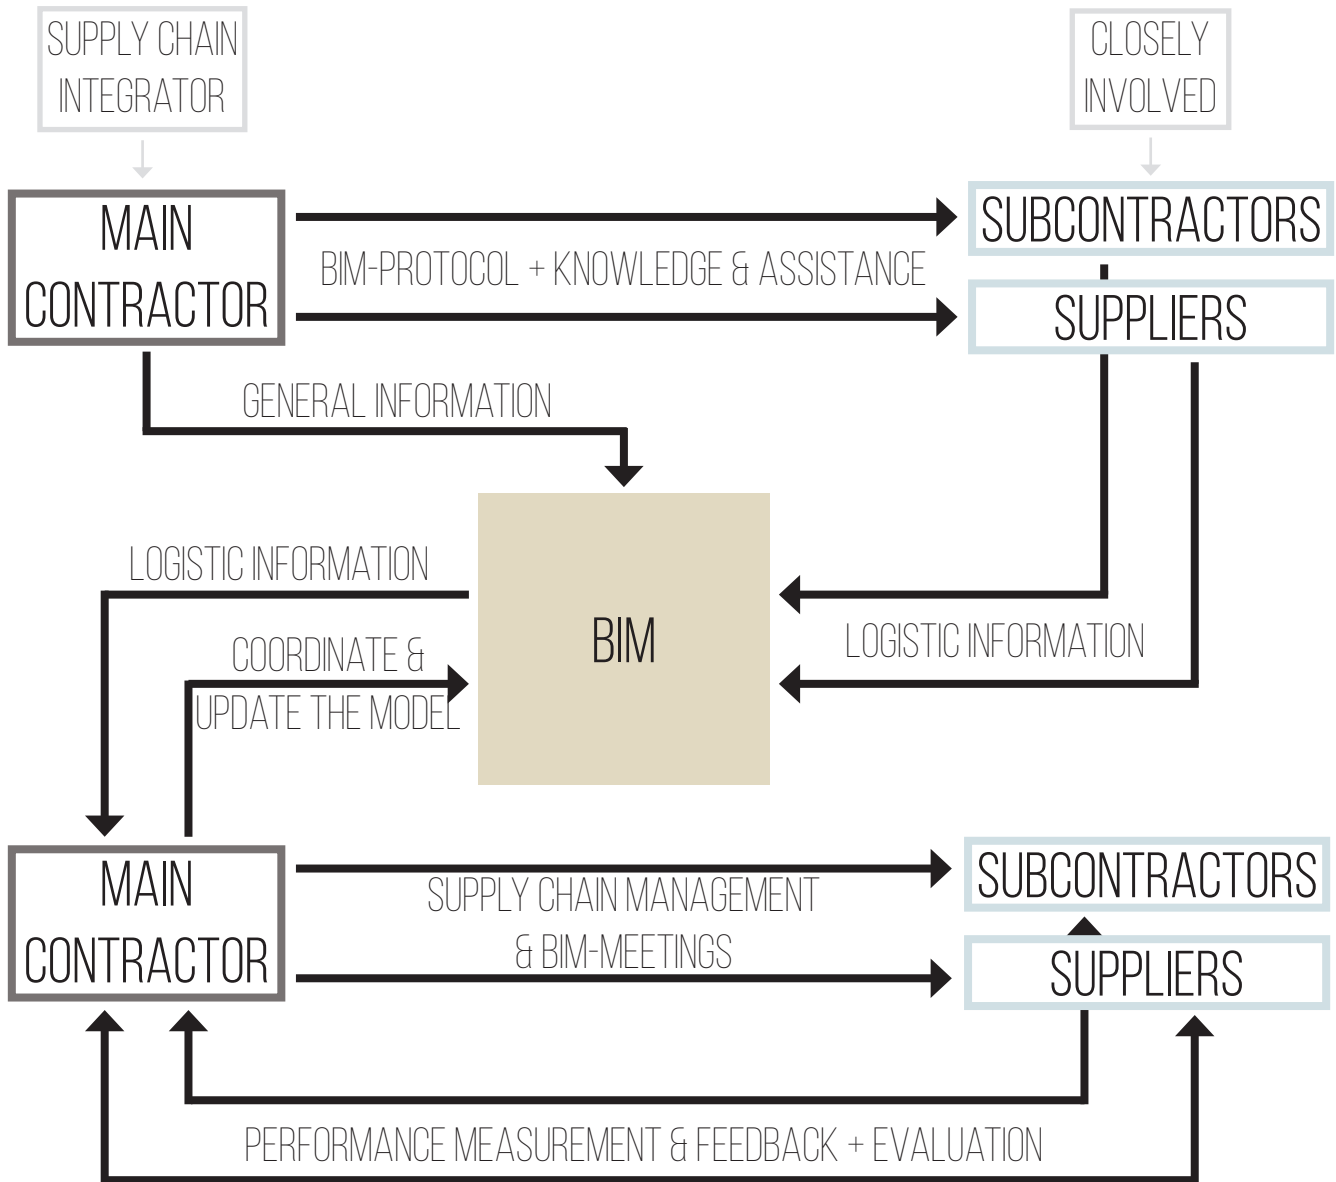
SUPPLY CHAIN INTEGRATOR

CLOSELY INVOLVED

MAIN CONTRACTOR

SUBCONTRACTORS

BIM-PROTOCOL + KNOWLEDGE & ASSISTANCE

SUPPLIERS

GENERAL INFORMATION

LOGISTIC INFORMATION

BIM

COORDINATE & UPDATE THE MODEL

LOGISTIC INFORMATION

MAIN CONTRACTOR

SUBCONTRACTORS

SUPPLY CHAIN MANAGEMENT & BIM-MEETINGS

SUPPLIERS

PERFORMANCE MEASUREMENT & FEEDBACK + EVALUATION